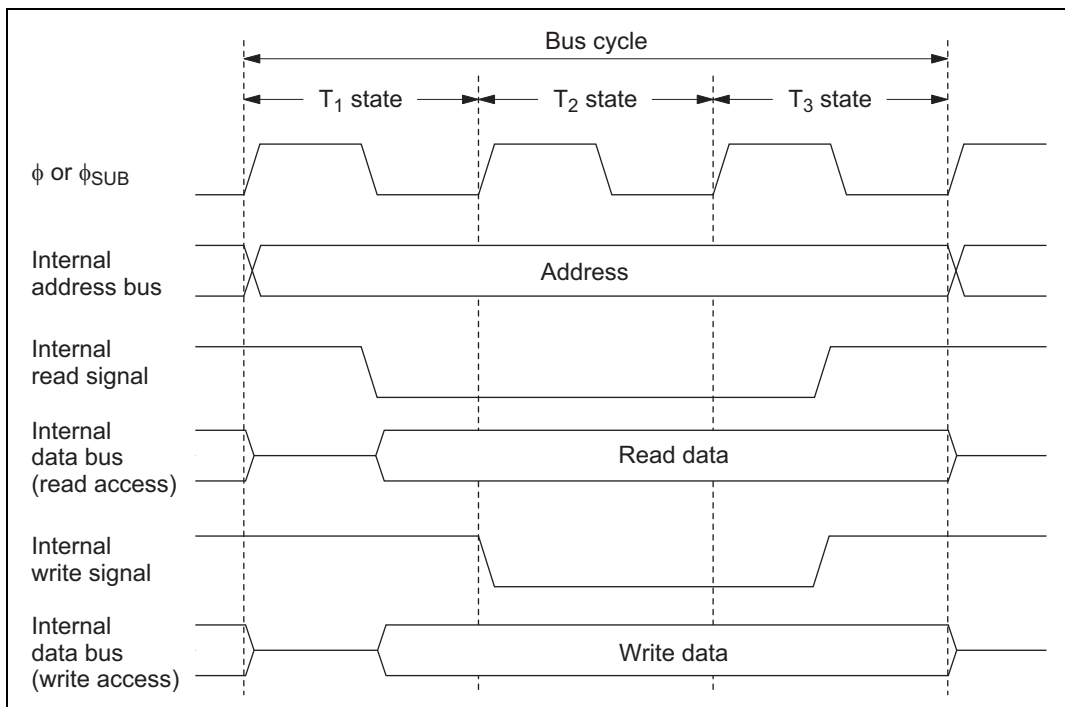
Bus cycle

$T_1$ state

$T_2$ state

$T_3$ state

$\phi$ or $\phi_{SUB}$

Internal address bus

Address

Internal read signal

Internal data bus (read access)

Read data

Internal write signal

Internal data bus (write access)

Write data